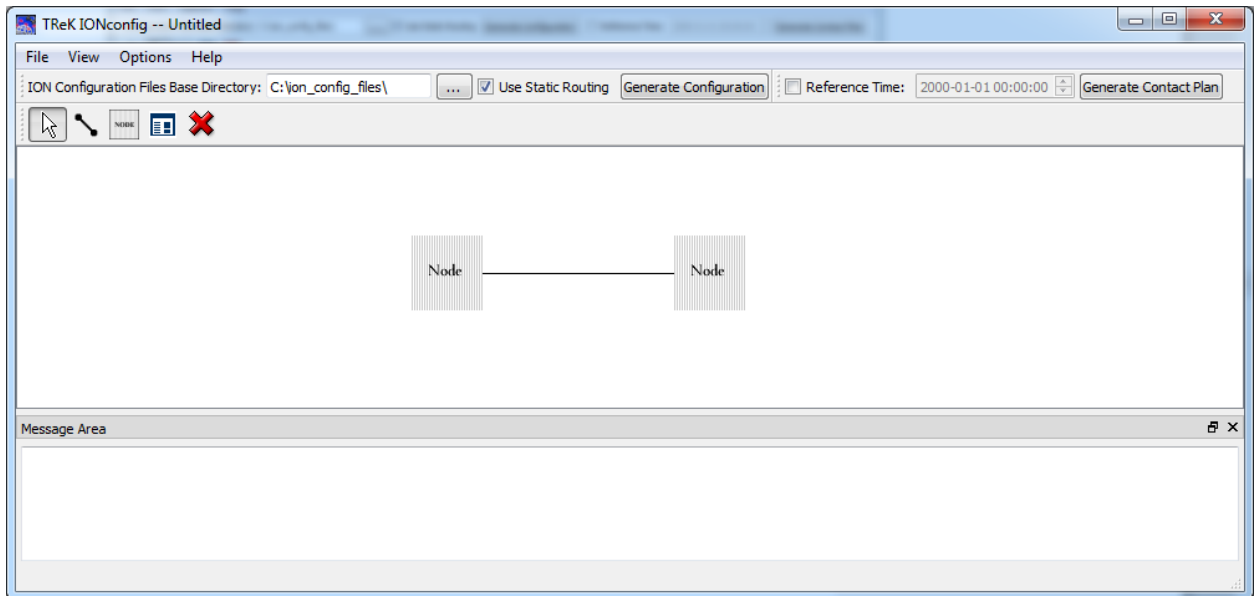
TReK IONconfig -- Untitled

File View Options Help

ION Configuration Files Base Directory: C:\ion_config_files\ ... Use Static Routing Generate Configuration Reference Time: 2000-01-01 00:00:00 Generate Contact Plan

NODE

Node

Node

Message Area